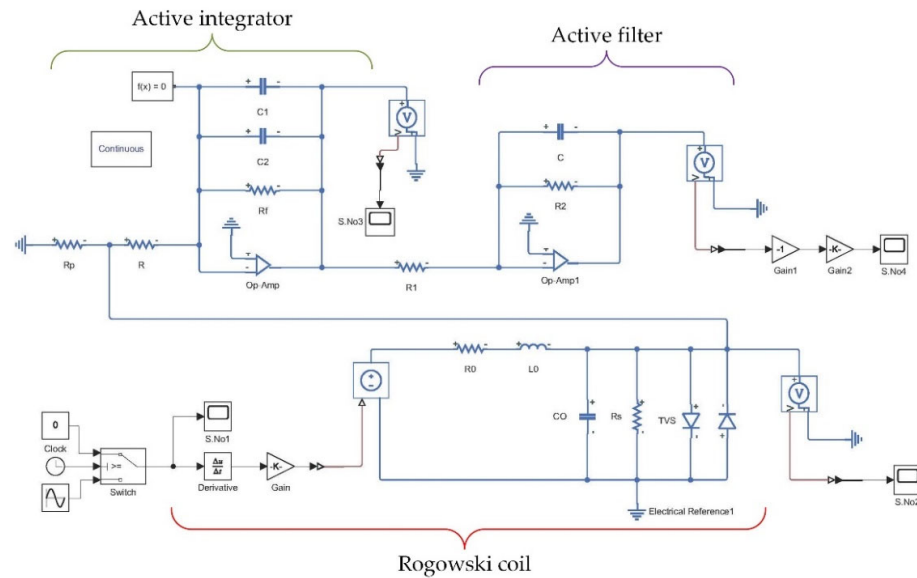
Active integrator

Active filter

f(x) = 0

Continuous

C1

C2

Rf

S.No3

C

R2

Rp

R

Op-Amp

R1

Op-Amp1

-1

-K-

Gain1

Gain2

S.No4

R0

L0

0

Clock

S.No1

Switch

$\frac{\Delta u}{\Delta t}$

Derivative

-K-

Gain

CO

Rs

TVS

Electrical Reference1

S.No2

Rogowski coil